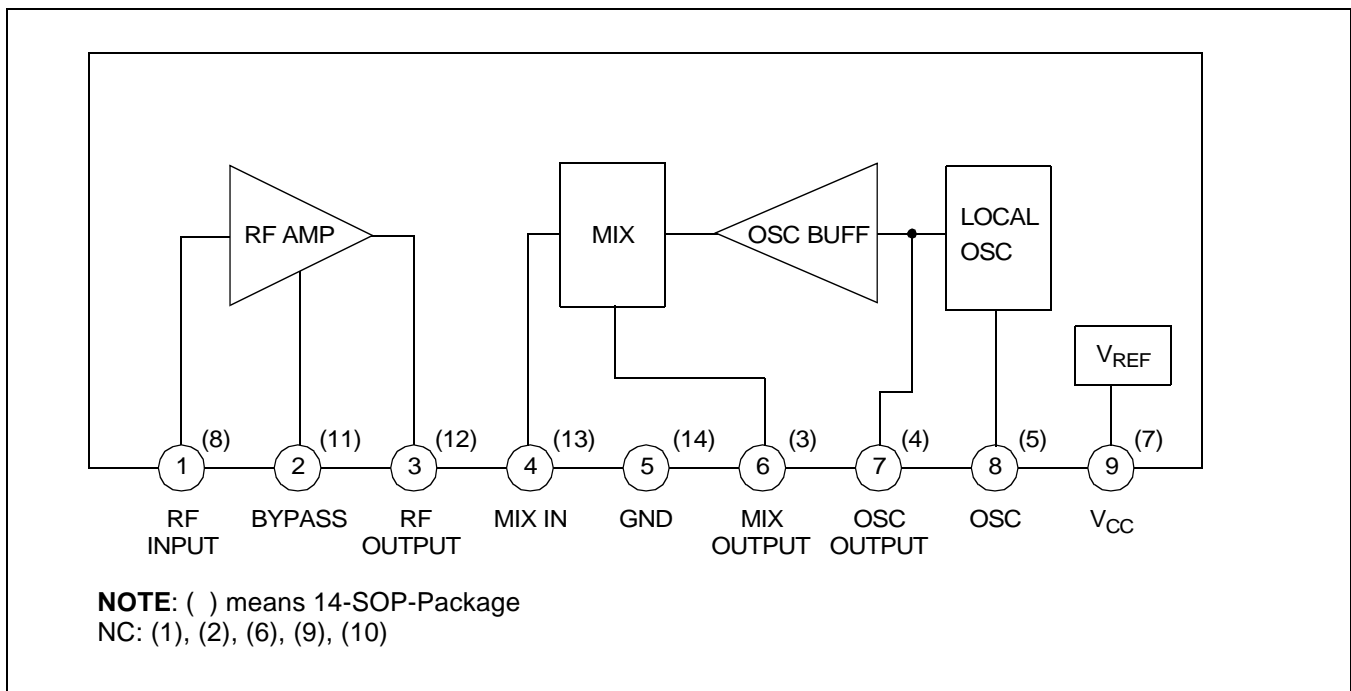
RF AMP

MIX

OSC BUFF

LOCAL OSC

$V_{REF}$

1 (8)
2 (11)
3 (12)
4 (13)
5 (14)
6 (3)
7 (4)
8 (5)
9 (7)

RF INPUT
BYPASS
RF OUTPUT
MIX IN
GND
MIX OUTPUT
OSC OUTPUT
OSC
$V_{CC}$

**NOTE**: ( ) means 14-SOP-Package
NC: (1), (2), (6), (9), (10)